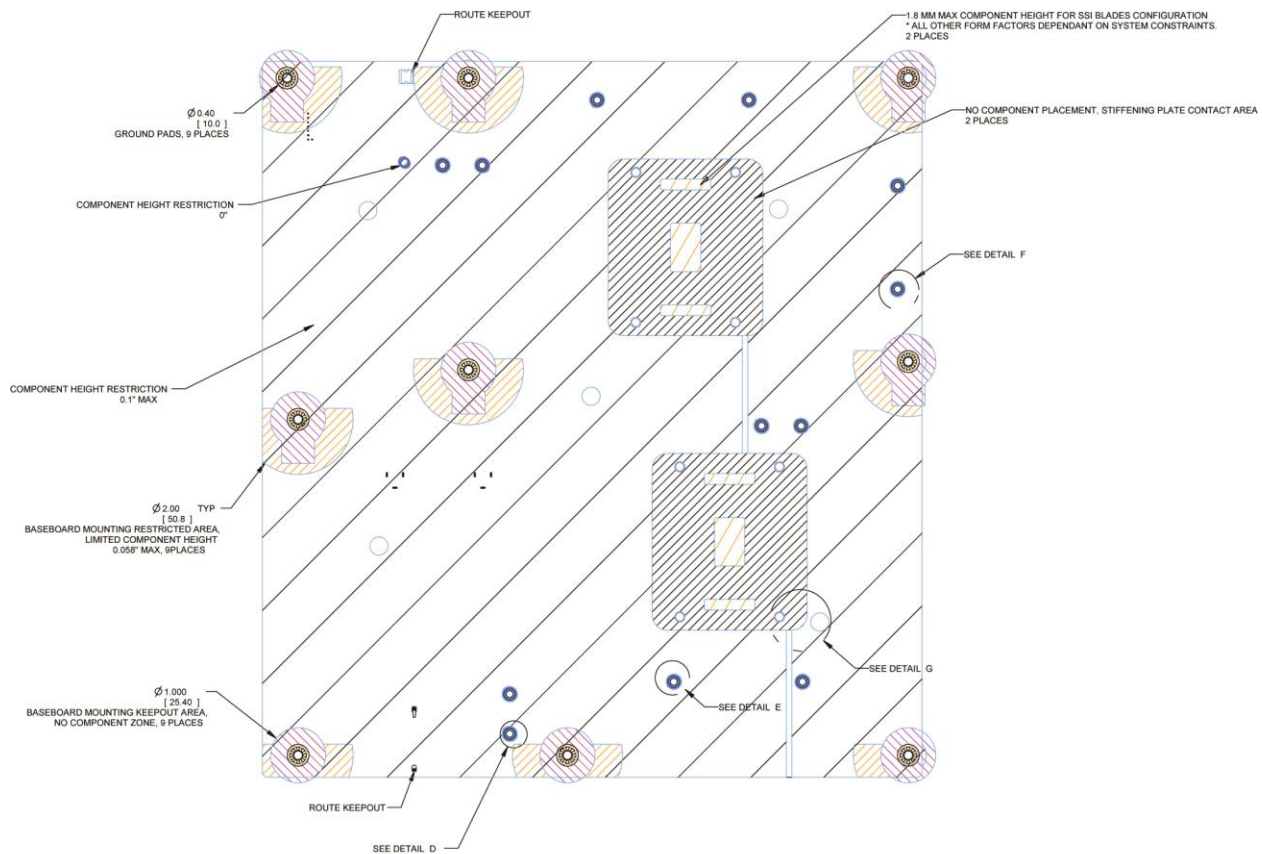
ROUTE KEEPOUT

1.8 MM MAX COMPONENT HEIGHT FOR SSI BLADES CONFIGURATION
* ALL OTHER FORM FACTORS DEPENDANT ON SYSTEM CONSTRAINTS.
2 PLACES

$\varnothing$ 0.40
[ 10.0 ]
GROUND PADS, 9 PLACES

NO COMPONENT PLACEMENT, STIFFENING PLATE CONTACT AREA
2 PLACES

COMPONENT HEIGHT RESTRICTION
0"

SEE DETAIL F

COMPONENT HEIGHT RESTRICTION
0.1" MAX

$\varnothing$ 2.00 TYP
[ 50.8 ]
BASEBOARD MOUNTING RESTRICTED AREA,
LIMITED COMPONENT HEIGHT
0.058" MAX, 9PLACES

SEE DETAIL G

$\varnothing$ 1.000
[ 25.40 ]
BASEBOARD MOUNTING KEEPOUT AREA,
NO COMPONENT ZONE, 9 PLACES

SEE DETAIL E

ROUTE KEEPOUT

SEE DETAIL D